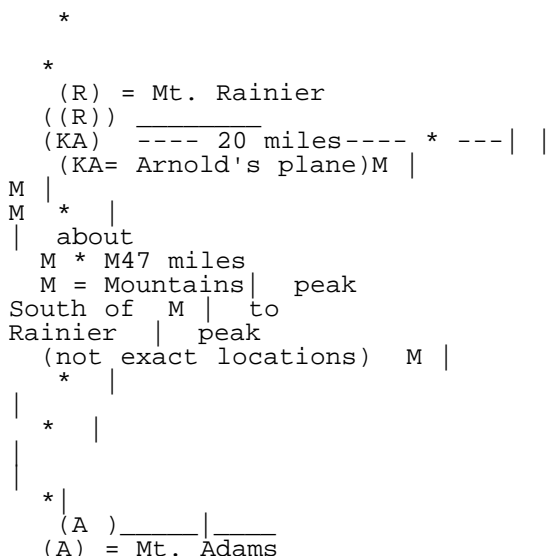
*

*
(R) = Mt. Rainier
((R)) ________
(KA) ---- 20 miles---- * ---| |
(KA= Arnold's plane)M |
M |
M * |
| about
M * M47 miles
M = Mountains| peak
South of M | to
Rainier | peak
(not exact locations) M |
* |
|
* |
|
|
*|
(A )_____|____
(A) = Mt. Adams